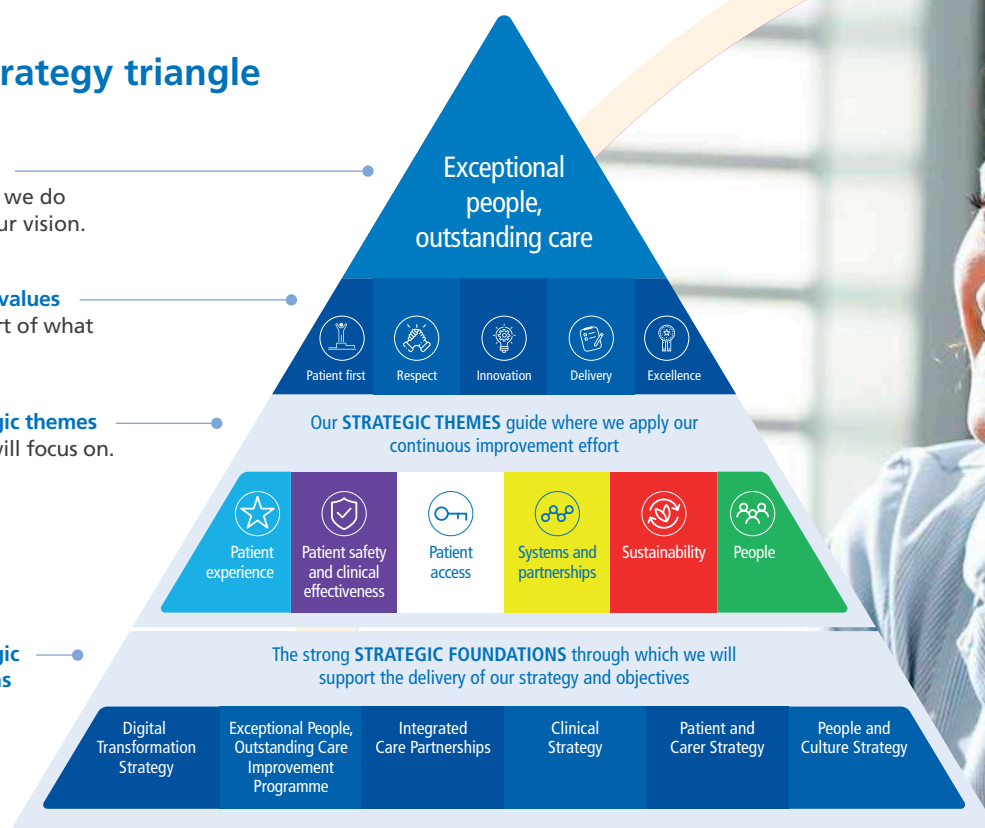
rategy triangle

we do
ur vision.

values
rt of what

gic themes
vill focus on.

gic
ns

Exceptional people, outstanding care

Patient first
Respect
Innovation
Delivery
Excellence

Our **STRATEGIC THEMES** guide where we apply our continuous improvement effort

Patient experience
Patient safety and clinical effectiveness
Patient access
Systems and partnerships
Sustainability
People

The strong **STRATEGIC FOUNDATIONS** through which we will support the delivery of our strategy and objectives

Digital Transformation Strategy
Exceptional People, Outstanding Care Improvement Programme
Integrated Care Partnerships
Clinical Strategy
Patient and Carer Strategy
People and Culture Strategy